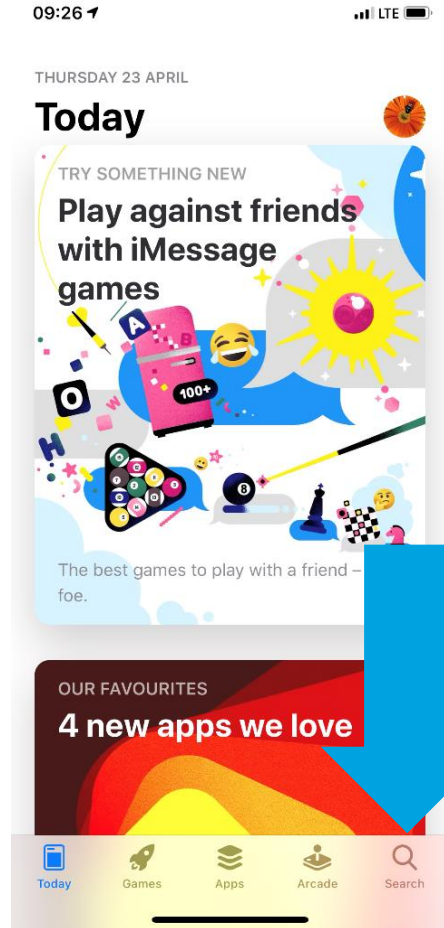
09:26

LTE

THURSDAY 23 APRIL

Today

TRY SOMETHING NEW

Play against friends with iMessage games

A

B

O

W

H

100+

8

The best games to play with a friend – foe.

OUR FAVOURITES

4 new apps we love

Today Games Apps Arcade Search